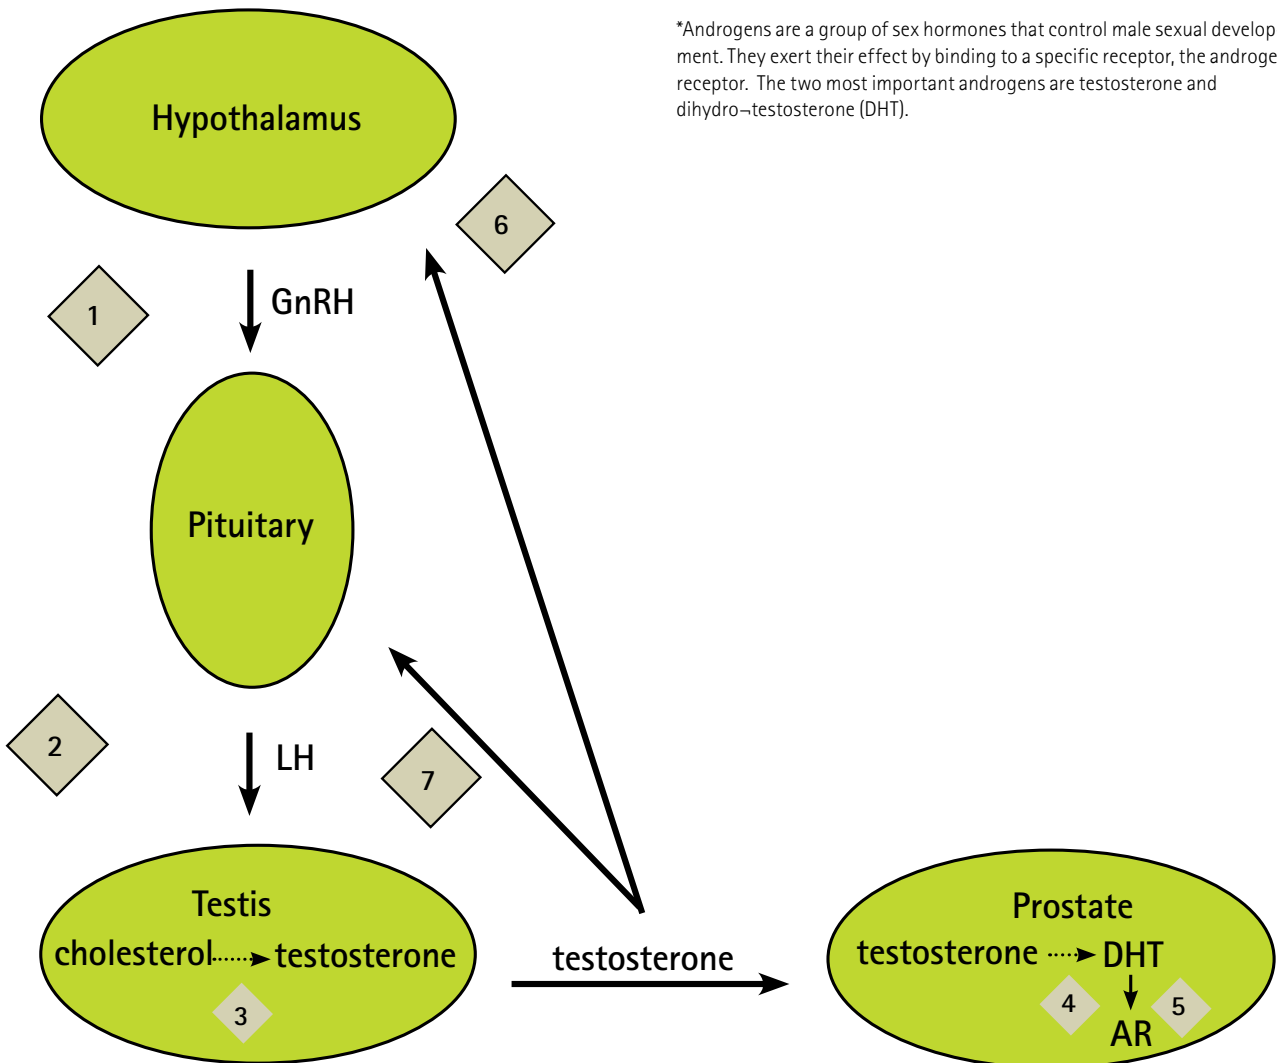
*Androgens are a group of sex hormones that control male sexual develop ment. They exert their effect by binding to a specific receptor, the androge receptor. The two most important androgens are testosterone and dihydro¬testosterone (DHT).

Hypothalamus

6

1

GnRH

Pituitary

2

LH

7

Testis

cholesterol testosterone

3

testosterone

Prostate

testosterone DHT

4

5

AR